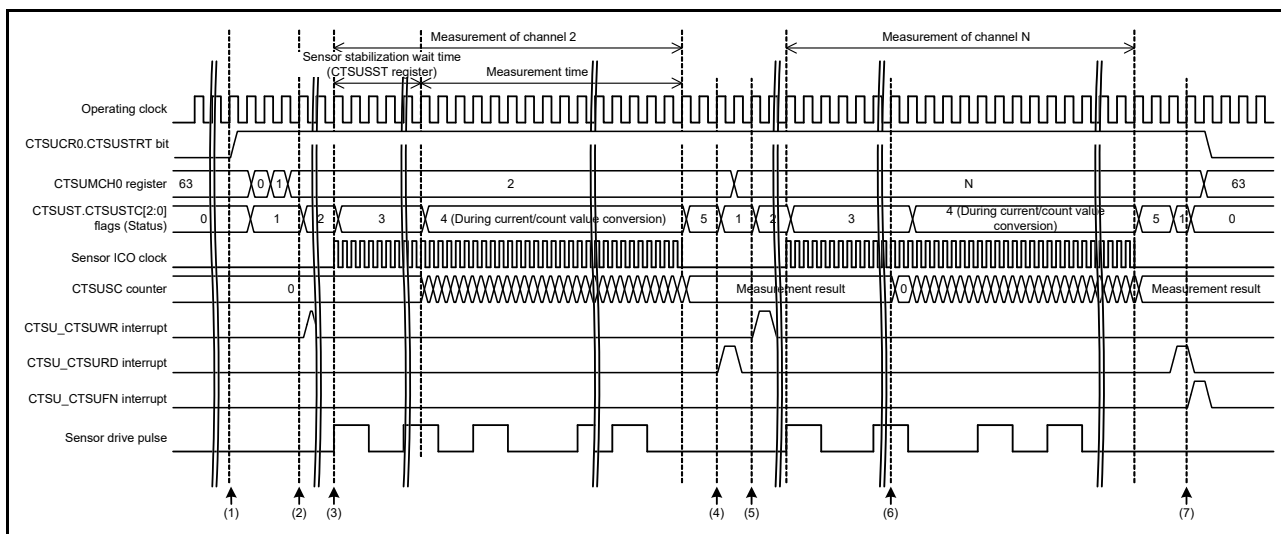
Measurement of channel 2

Measurement of channel N

Sensor stabilization wait time (CTSUSST register)

Measurement time

Operating clock

CTSUCR0.CTSUSTRT bit

CTSUMCH0 register

63

0

1

2

N

63

CTSUST.CTSUSTC[2:0] flags (Status)

0

1

2

3

4 (During current/count value conversion)

5

1

2

3

4 (During current/count value conversion)

5

1

0

Sensor ICO clock

CTSUSC counter

0

Measurement result

0

Measurement result

CTSU_CTSUWR interrupt

CTSU_CTSURD interrupt

CTSU_CTSUFN interrupt

Sensor drive pulse

(1)

(2)

(3)

(4)

(5)

(6)

(7)